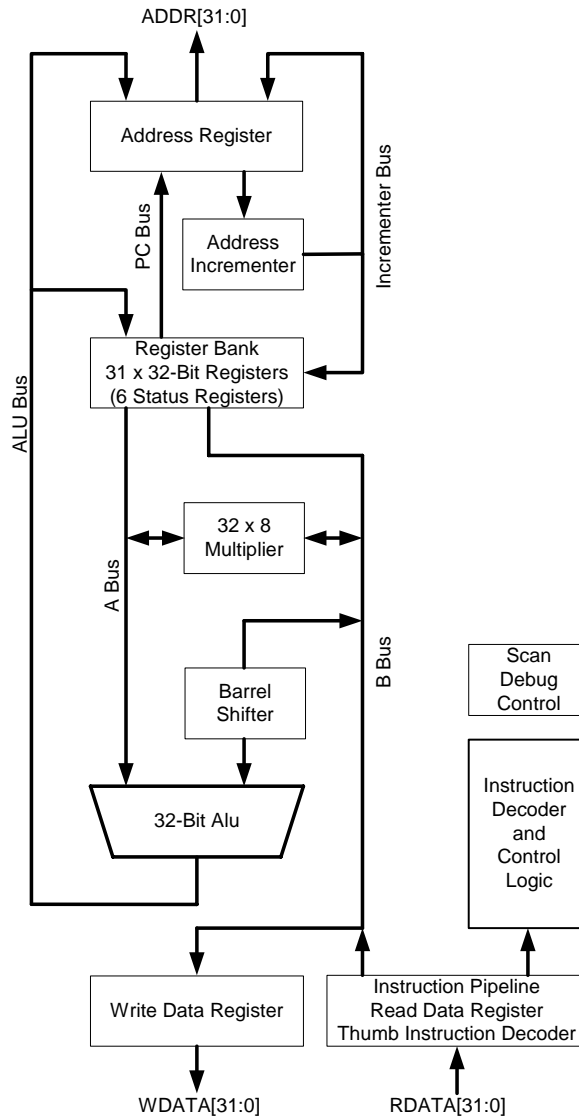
ADDR[31:0]

Address Register

Incrementer Bus

PC Bus

Address Incrementer

ALU Bus

Register Bank
31 x 32-Bit Registers
(6 Status Registers)

32 x 8 Multiplier

A Bus

B Bus

Barrel Shifter

Scan Debug Control

Instruction Decoder and Control Logic

32-Bit Alu

Write Data Register

Instruction Pipeline
Read Data Register
Thumb Instruction Decoder

WDATA[31:0]

RDATA[31:0]